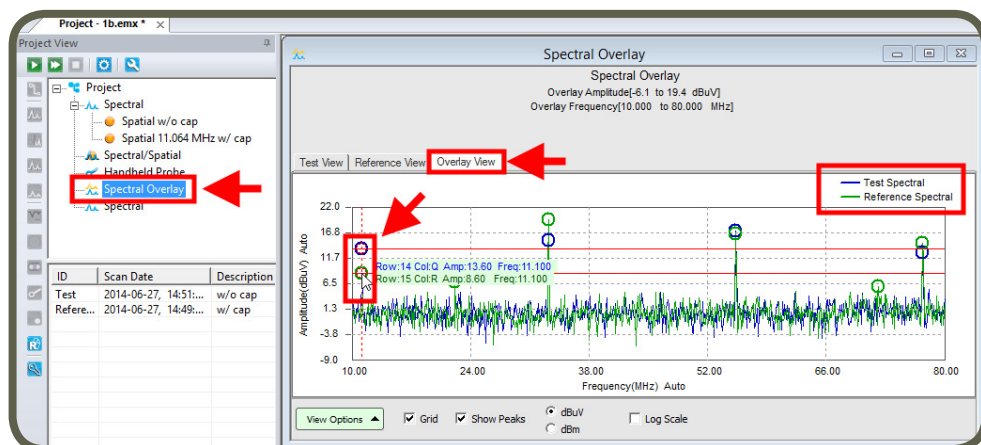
Project - 1b.emx *

Project View

Project
Spectral
Spatial w/o cap
Spatial 11.064 MHz w/ cap
Spectral/Spatial
Handheld Probe
Spectral Overlay
Spectral

| ID | Scan Date | Description |
|---|---|---|
| Test | 2014-06-27, 14:51:... | w/o cap |
| Refere... | 2014-06-27, 14:49:... | w/ cap |

Spectral Overlay

Spectral Overlay
Overlay Amplitude[-6.1 to 19.4 dBuV]
Overlay Frequency[10.000 to 80.000 MHz]

Test View | Reference View | Overlay View

Test Spectral
Reference Spectral

Row:14 Col:Q Amp:13.60 Freq:11.100
Row:15 Col:R Amp:8.60 Freq:11.100

22.0
16.8
11.7
6.5
1.3
-3.8
-9.0

Amplitude(dBuV) Auto

10.00 24.00 38.00 52.00 66.00 80.00

Frequency(MHz) Auto

View Options
Grid
Show Peaks
dBuV
dBm
Log Scale